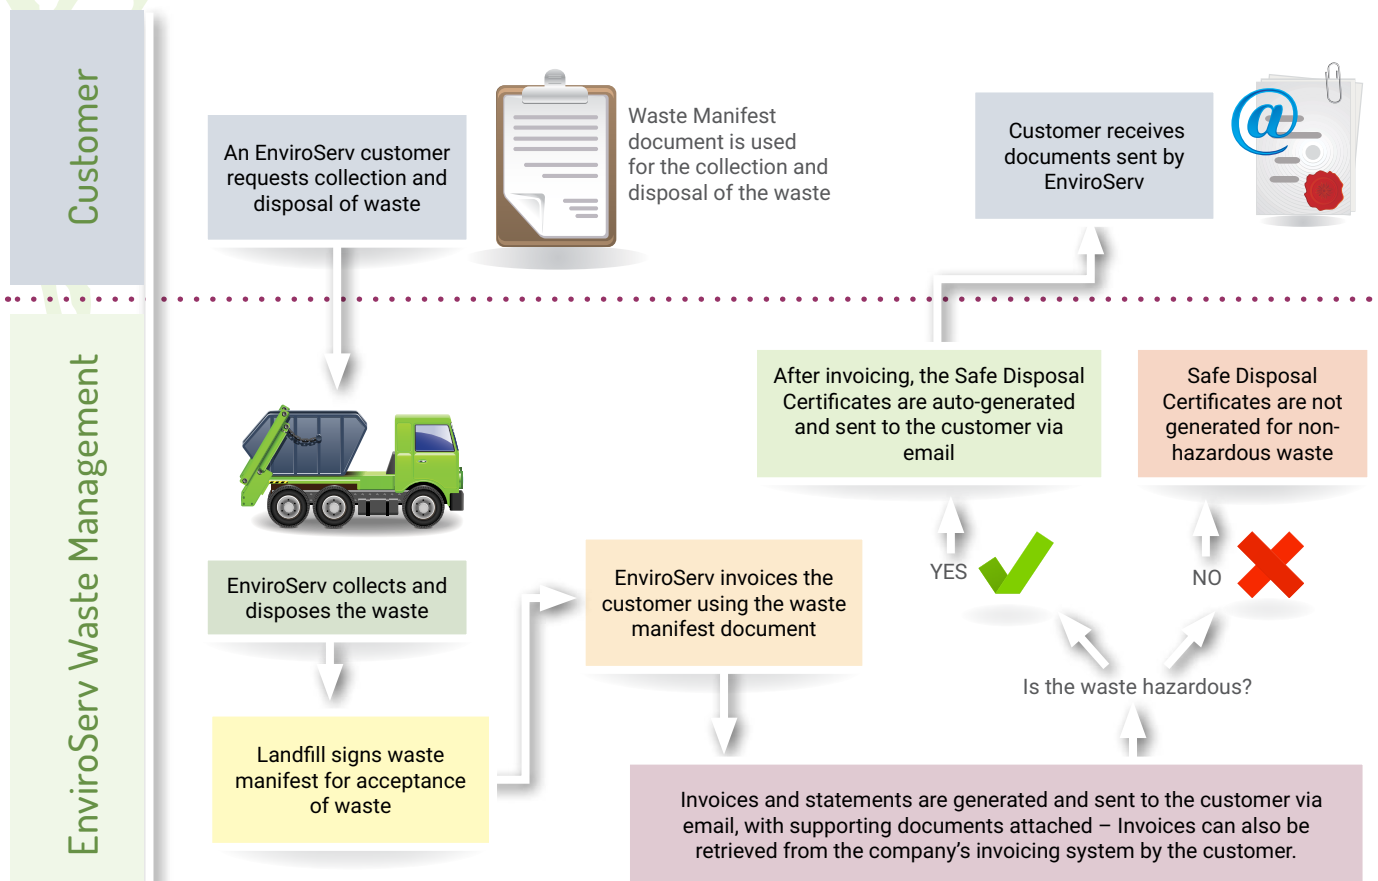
Customer

An EnviroServ customer requests collection and disposal of waste

Waste Manifest document is used for the collection and disposal of the waste

Customer receives documents sent by EnviroServ

EnviroServ Waste Management

After invoicing, the Safe Disposal Certificates are auto-generated and sent to the customer via email

Safe Disposal Certificates are not generated for non-hazardous waste

YES

NO

EnviroServ collects and disposes the waste

EnviroServ invoices the customer using the waste manifest document

Is the waste hazardous?

Landfill signs waste manifest for acceptance of waste

Invoices and statements are generated and sent to the customer via email, with supporting documents attached – Invoices can also be retrieved from the company's invoicing system by the customer.